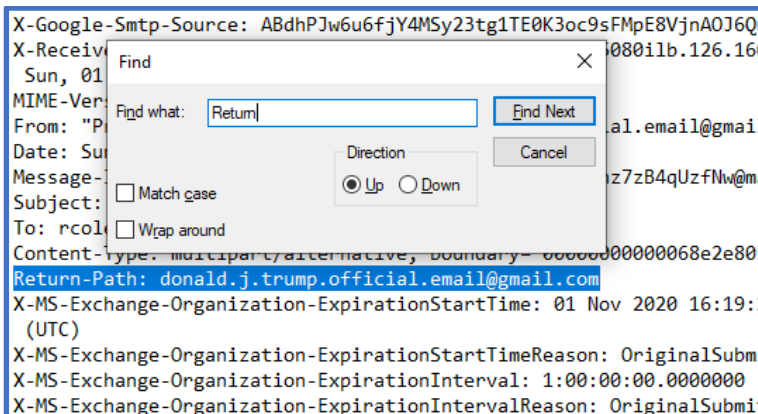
X-Google-Smtp-Source: ABdhPJw6u6fjY4MSy23tg1TE0K3oc9sFMpE8VjnAOJ6Q
X-Receiv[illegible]080ilb.126.16
Sun, 01
MIME-Vers
From: "P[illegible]al.email@gmai
Date: Sun
Message-I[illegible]nz7zB4qUzfNw@m
Subject:
To: rcol
Content-Type: multipart/alternative; boundary="00000000000068e2e80
Return-Path: donald.j.trump.official.email@gmail.com
X-MS-Exchange-Organization-ExpirationStartTime: 01 Nov 2020 16:19:
(UTC)
X-MS-Exchange-Organization-ExpirationStartTimeReason: OriginalSubm
X-MS-Exchange-Organization-ExpirationInterval: 1:00:00:00.0000000
X-MS-Exchange-Organization-ExpirationIntervalReason: OriginalSubmi

Find
Find what: Return
Find Next
Cancel
Direction
Up
Down
Match case
Wrap around